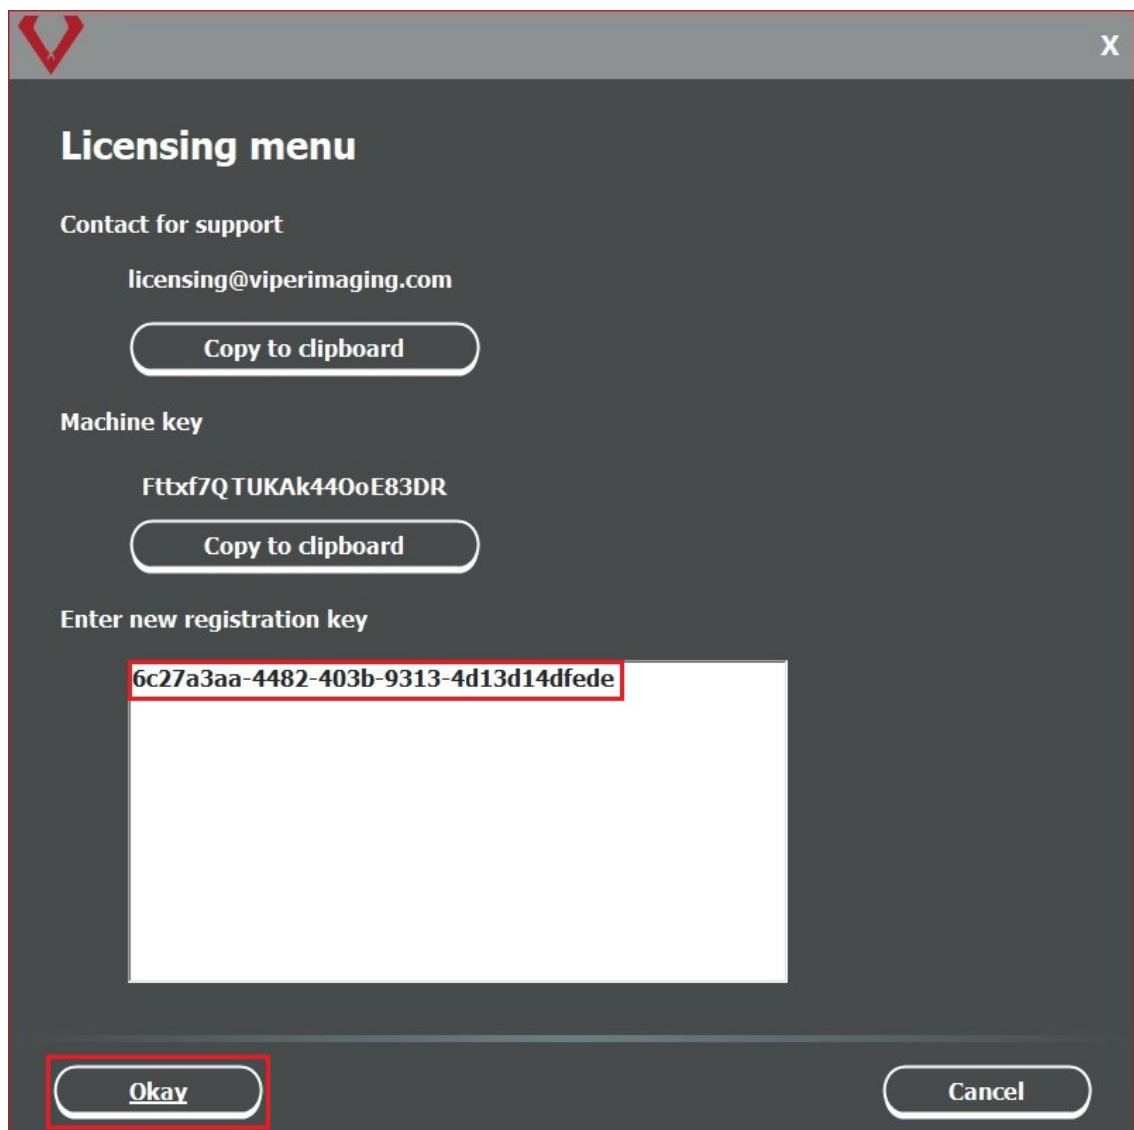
X

Licensing menu

Contact for support

licensing@viperimaging.com

Copy to clipboard

Machine key

Fttxf7QTUKAk44OoE83DR

Copy to clipboard

Enter new registration key

6c27a3aa-4482-403b-9313-4d13d14dfede

Okay

Cancel